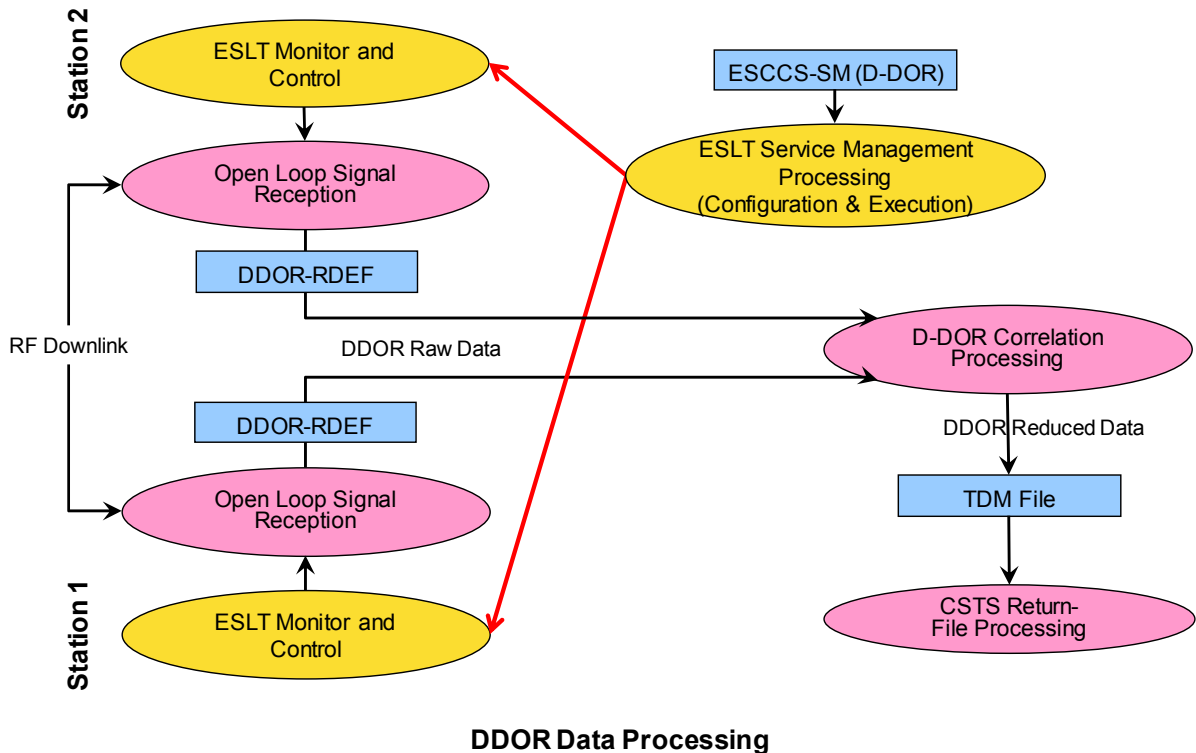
Station 2

ESLT Monitor and Control

ESCCS-SM (D-DOR)

ESLT Service Management Processing (Configuration & Execution)

Open Loop Signal Reception

DDOR-RDEF

RF Downlink

DDOR Raw Data

D-DOR Correlation Processing

DDOR-RDEF

DDOR Reduced Data

Open Loop Signal Reception

TDM File

Station 1

ESLT Monitor and Control

CSTS Return-File Processing

DDOR Data Processing